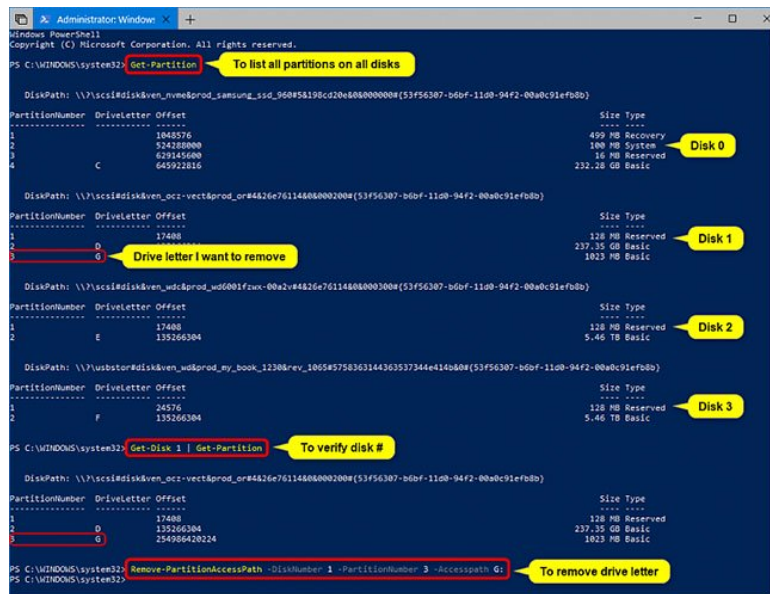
Administrator: Windows

Windows PowerShell
Copyright (C) Microsoft Corporation. All rights reserved.

PS C:\WINDOWS\system32> Get-Partition

To list all partitions on all disks

DiskPath: \\?\scsi#disk&ven_nvme&prod_samsung_ssd_960#5&198cd20e&0&000000#{53f56307-b6bf-11d0-94f2-00a0c91efb8b}

| PartitionNumber | DriveLetter | Offset | Size | Type |
|---|---|---|---|---|
| 1 | | 1048576 | 499 MB | Recovery |
| 2 | | 524288000 | 100 MB | System |
| 3 | | 629145600 | 16 MB | Reserved |
| 4 | C | 645922816 | 232.28 GB | Basic |

Disk 0

DiskPath: \\?\scsi#disk&ven_ocz-vect&prod_or#4&26e76114&0&000200#{53f56307-b6bf-11d0-94f2-00a0c91efb8b}

| PartitionNumber | DriveLetter | Offset | Size | Type |
|---|---|---|---|---|
| 1 | | 17408 | 128 MB | Reserved |
| 2 | D | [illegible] | 237.35 GB | Basic |
| 3 | G | | 1023 MB | Basic |

Drive letter I want to remove

Disk 1

DiskPath: \\?\scsi#disk&ven_wdc&prod_wd6001fzwx-00a2v#4&26e76114&0&000300#{53f56307-b6bf-11d0-94f2-00a0c91efb8b}

| PartitionNumber | DriveLetter | Offset | Size | Type |
|---|---|---|---|---|
| 1 | | 17408 | 128 MB | Reserved |
| 2 | E | 135266304 | 5.46 TB | Basic |

Disk 2

DiskPath: \\?\usbstor#disk&ven_wd&prod_my_book_1230&rev_1065#575836314436353734 4e414b&0#{53f56307-b6bf-11d0-94f2-00a0c91efb8b}

| PartitionNumber | DriveLetter | Offset | Size | Type |
|---|---|---|---|---|
| 1 | | 24576 | 128 MB | Reserved |
| 2 | F | 135266304 | 5.46 TB | Basic |

Disk 3

PS C:\WINDOWS\system32> Get-Disk 1 | Get-Partition

To verify disk #

DiskPath: \\?\scsi#disk&ven_ocz-vect&prod_or#4&26e76114&0&000200#{53f56307-b6bf-11d0-94f2-00a0c91efb8b}

| PartitionNumber | DriveLetter | Offset | Size | Type |
|---|---|---|---|---|
| 1 | | 17408 | 128 MB | Reserved |
| 2 | D | 135266304 | 237.35 GB | Basic |
| 3 | G | 254986420224 | 1023 MB | Basic |

PS C:\WINDOWS\system32> Remove-PartitionAccessPath -DiskNumber 1 -PartitionNumber 3 -Accesspath G:

To remove drive letter

PS C:\WINDOWS\system32>